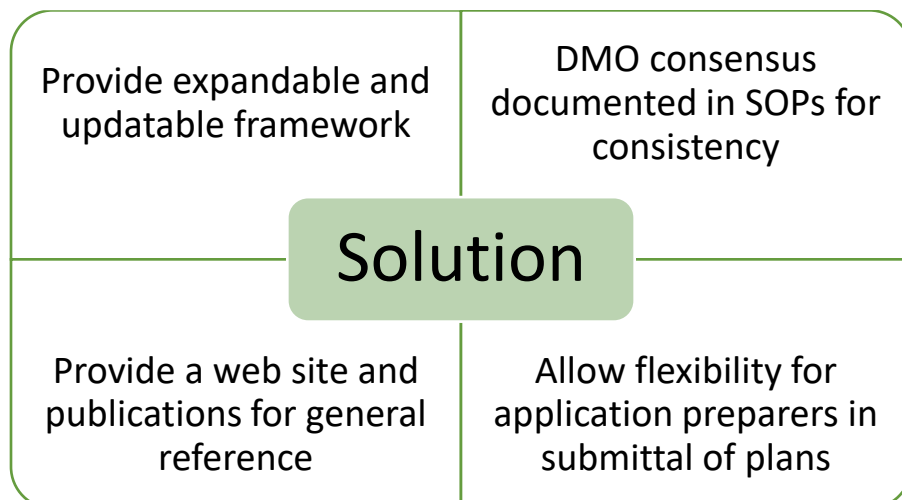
Provide expandable and updatable framework

DMO consensus documented in SOPs for consistency

Solution

Provide a web site and publications for general reference

Allow flexibility for application preparers in submittal of plans